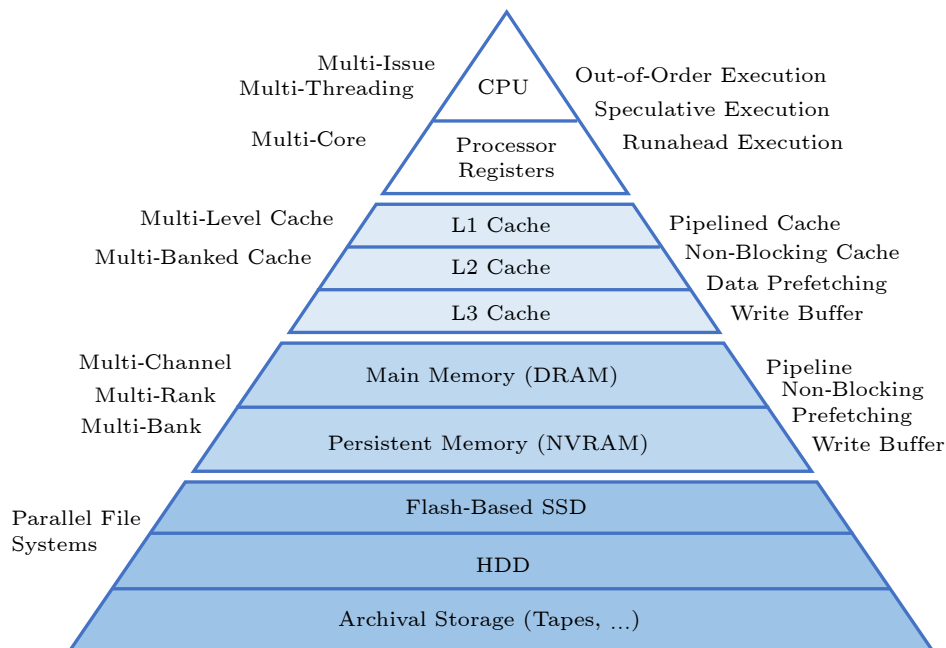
Multi-Issue
Multi-Threading
Multi-Core

CPU
Processor Registers

Out-of-Order Execution
Speculative Execution
Runahead Execution

Multi-Level Cache
Multi-Banked Cache

L1 Cache
L2 Cache
L3 Cache

Pipelined Cache
Non-Blocking Cache
Data Prefetching
Write Buffer

Multi-Channel
Multi-Rank
Multi-Bank

Main Memory (DRAM)
Persistent Memory (NVRAM)

Pipeline
Non-Blocking
Prefetching
Write Buffer

Parallel File Systems

Flash-Based SSD
HDD
Archival Storage (Tapes, ...)